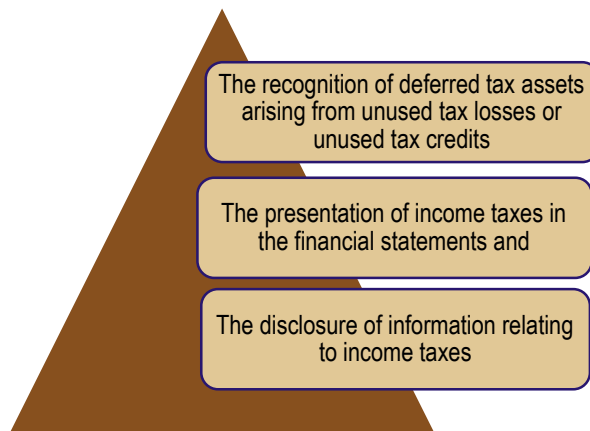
The recognition of deferred tax assets arising from unused tax losses or unused tax credits

The presentation of income taxes in the financial statements and

The disclosure of information relating to income taxes